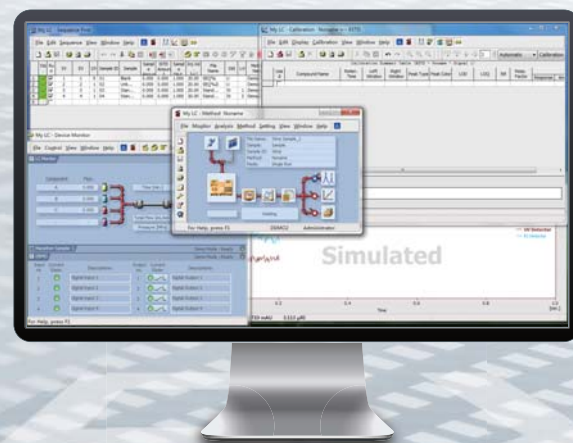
My LC - Sequence Run

File Edit Sequence View Window Help

My LC - Calibration

File Edit Display Calibration View Window Help

Automatic

Calibration

Compound Name

My LC - Device Monitor

File Control View Window Help

LC Monitor

My LC - Method Noname

File Monitor Analysis Method Setting View Window Help

For Help, press F1

Simulated

Time

For Help, press F1